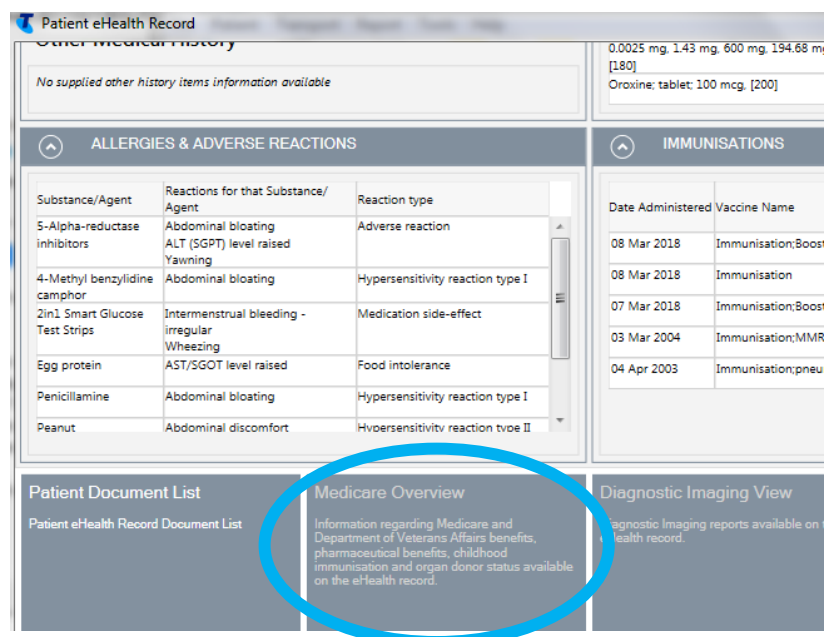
Patient eHealth Record

Other Medical History

No supplied other history items information available

0.0025 mg, 1.43 mg, 600 mg, 194.68 m [180]
Oroxine; tablet; 100 mcg, [200]

ALLERGIES & ADVERSE REACTIONS

| Substance/Agent | Reactions for that Substance/ Agent | Reaction type |
|---|---|---|
| 5-Alpha-reductase inhibitors | Abdominal bloating ALT (SGPT) level raised Yawning | Adverse reaction |
| 4-Methyl benzylidine camphor | Abdominal bloating | Hypersensitivity reaction type I |
| 2in1 Smart Glucose Test Strips | Intermenstrual bleeding - irregular Wheezing | Medication side-effect |
| Egg protein | AST/SGOT level raised | Food intolerance |
| Penicillamine | Abdominal bloating | Hypersensitivity reaction type I |
| Peanut | Abdominal discomfort | Hypersensitivity reaction type II |

IMMUNISATIONS

| Date Administered | Vaccine Name |
|---|---|
| 08 Mar 2018 | Immunisation;Boos |
| 08 Mar 2018 | Immunisation |
| 07 Mar 2018 | Immunisation;Boos |
| 03 Mar 2004 | Immunisation;MMR |
| 04 Apr 2003 | Immunisation;pneu |

Patient Document List

Patient eHealth Record Document List

Medicare Overview

Information regarding Medicare and Department of Veterans Affairs benefits, pharmaceutical benefits, childhood immunisation and organ donor status available on the eHealth record.

Diagnostic Imaging View

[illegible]agnostic Imaging reports available on t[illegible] eHealth record.